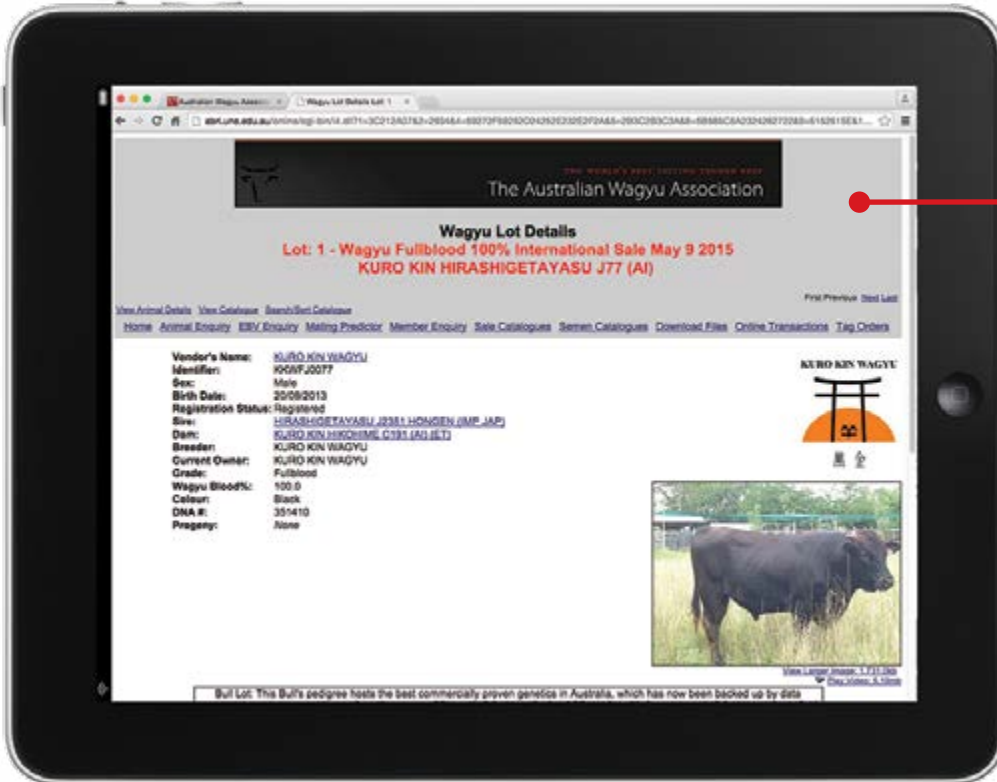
Australian Wagyu Asso...
Wagyu Lot Details Lot 1

abri.une.edu.au/online/cgi-bin/i4.dll?1=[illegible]

THE WORLD'S BEST TASTING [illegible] BEEF
The Australian Wagyu Association

Wagyu Lot Details
Lot: 1 - Wagyu Fullblood 100% International Sale May 9 2015
KURO KIN HIRASHIGETAYASU J77 (AI)

First Previous Next Last

View Animal Details View Catalogue Search/Sort Catalogue

Home Animal Enquiry EBV Enquiry Mating Predictor Member Enquiry Sale Catalogues Semen Catalogues Download Files Online Transactions Tag Orders

Vendor's Name: KURO KIN WAGYU
Identifier: KKWFJ0077
Sex: Male
Birth Date: 20/08/2013
Registration Status: Registered
Sire: HIRASHIGETAYASU J2381 HONGEN (IMP JAP)
Dam: KURO KIN HIKOHIME C191 (AI) (ET)
Breeder: KURO KIN WAGYU
Current Owner: KURO KIN WAGYU
Grade: Fullblood
Wagyu Blood%: 100.0
Colour: Black
DNA #: 351410
Progeny: None

KURO KIN WAGYU
黒 金

View Larger Image: 1.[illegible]
Play Video: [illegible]

Bull Lot: This Bull's pedigree hosts the best commercially proven genetics in Australia, which has now been backed up by data